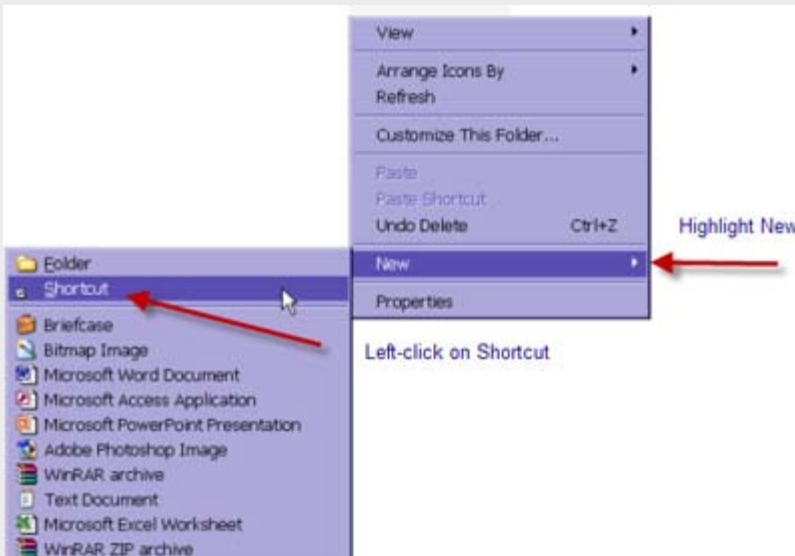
View
Arrange Icons By
Refresh
Customize This Folder...
Paste
Paste Shortcut
Undo Delete Ctrl+Z
New
Properties

Highlight New

Folder
Shortcut
Briefcase
Bitmap Image
Microsoft Word Document
Microsoft Access Application
Microsoft PowerPoint Presentation
Adobe Photoshop Image
WinRAR archive
Text Document
Microsoft Excel Worksheet
WinRAR ZIP archive

Left-click on Shortcut